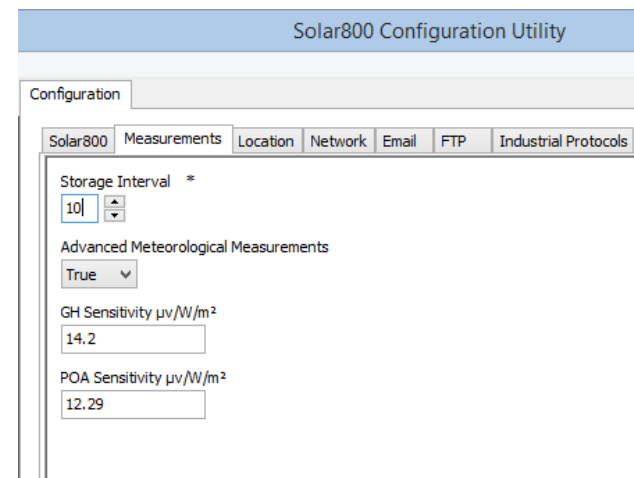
Solar800 Configuration Utility

Configuration

Solar800 | Measurements | Location | Network | Email | FTP | Industrial Protocols

Storage Interval *

10

Advanced Meteorological Measurements

True

GH Sensitivity µv/W/m²

14.2

POA Sensitivity µv/W/m²

12.29